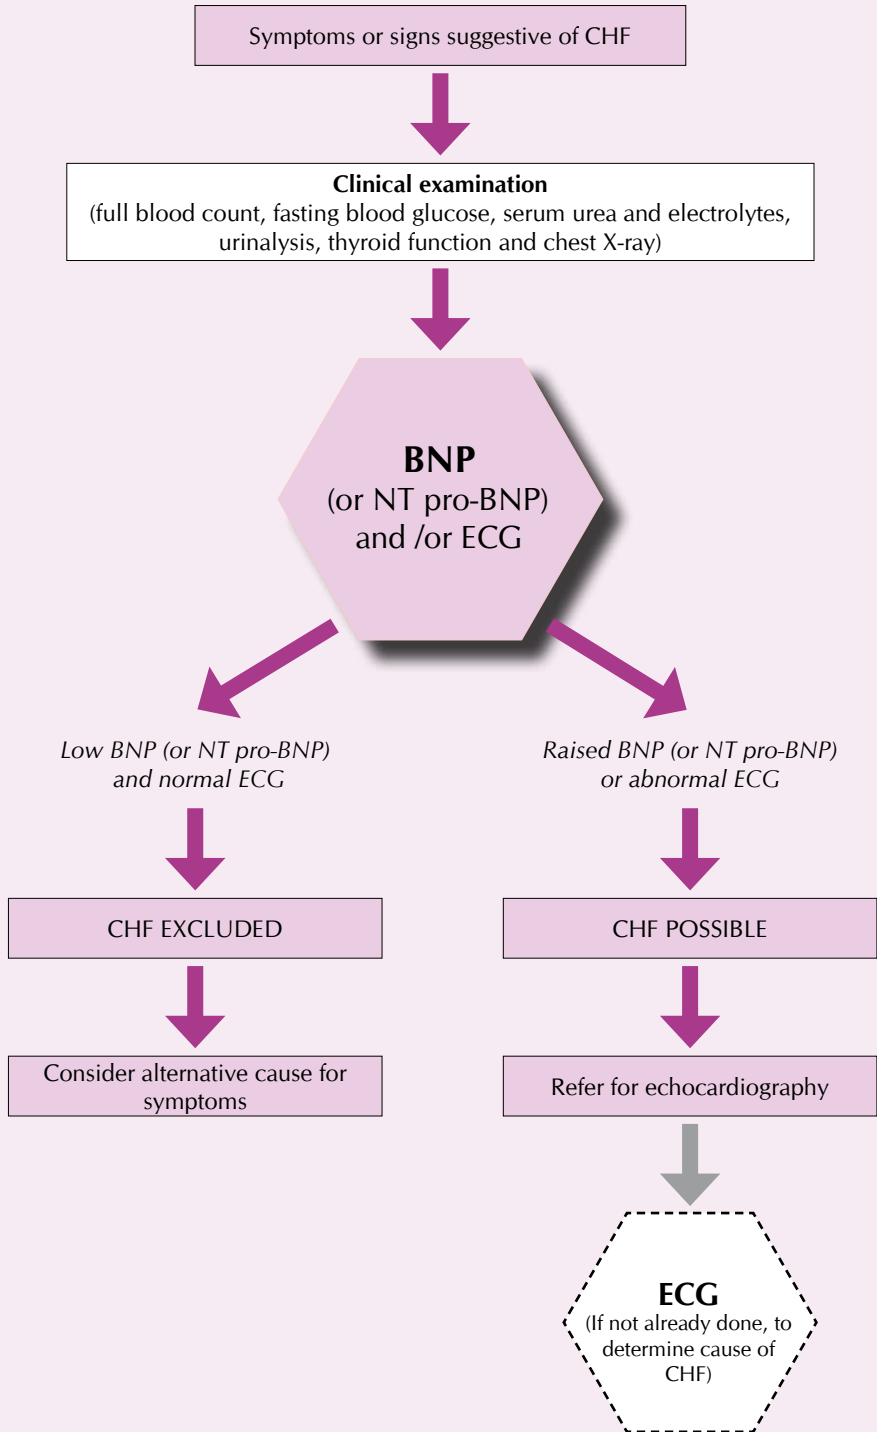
Symptoms or signs suggestive of CHF

**Clinical examination**
(full blood count, fasting blood glucose, serum urea and electrolytes, urinalysis, thyroid function and chest X-ray)

**BNP**
(or NT pro-BNP)
and /or ECG

*Low BNP (or NT pro-BNP) and normal ECG*

CHF EXCLUDED

Consider alternative cause for symptoms

*Raised BNP (or NT pro-BNP) or abnormal ECG*

CHF POSSIBLE

Refer for echocardiography

**ECG**
(If not already done, to determine cause of CHF)